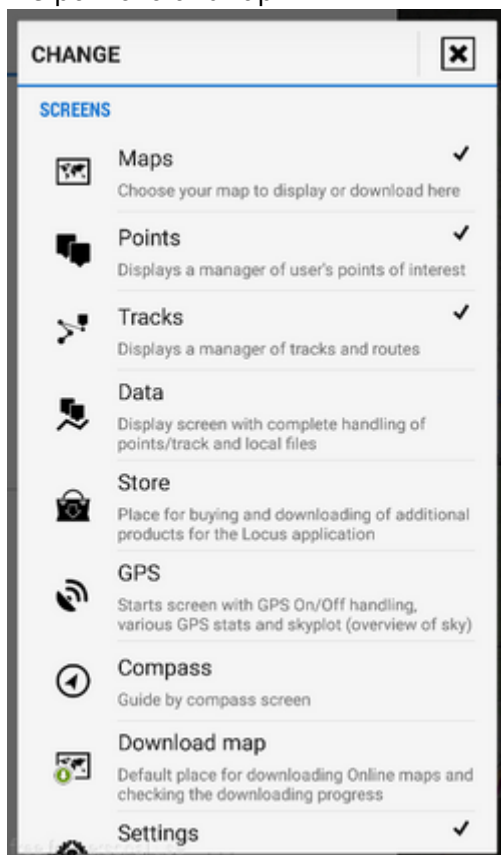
CHANGE

SCREENS

Maps ✓
Choose your map to display or download here

Points ✓
Displays a manager of user's points of interest

Tracks ✓
Displays a manager of tracks and routes

Data
Display screen with complete handling of points/track and local files

Store
Place for buying and downloading of additional products for the Locus application

GPS
Starts screen with GPS On/Off handling, various GPS stats and skyplot (overview of sky)

Compass
Guide by compass screen

Download map
Default place for downloading Online maps and checking the downloading progress

Settings ✓